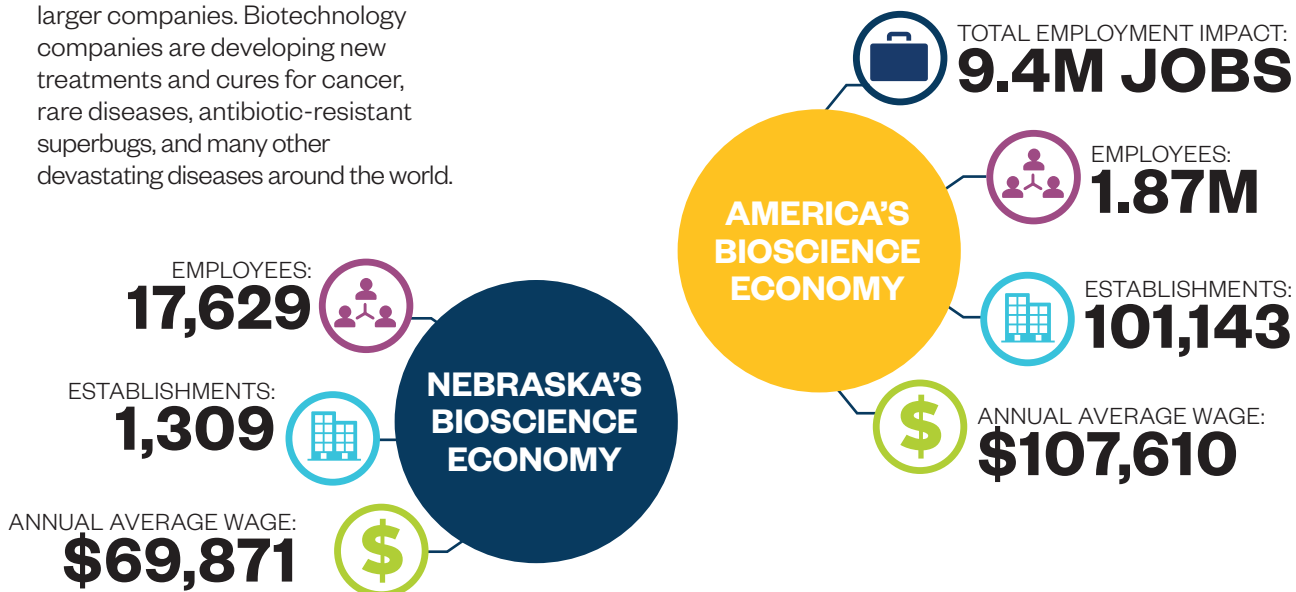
larger companies. Biotechnology companies are developing new treatments and cures for cancer, rare diseases, antibiotic-resistant superbugs, and many other devastating diseases around the world.

TOTAL EMPLOYMENT IMPACT:
9.4M JOBS

AMERICA'S BIOSCIENCE ECONOMY

EMPLOYEES:
1.87M

ESTABLISHMENTS:
101,143

ANNUAL AVERAGE WAGE:
$107,610

EMPLOYEES:
17,629

ESTABLISHMENTS:
1,309

ANNUAL AVERAGE WAGE:
$69,871

NEBRASKA'S BIOSCIENCE ECONOMY

$

$